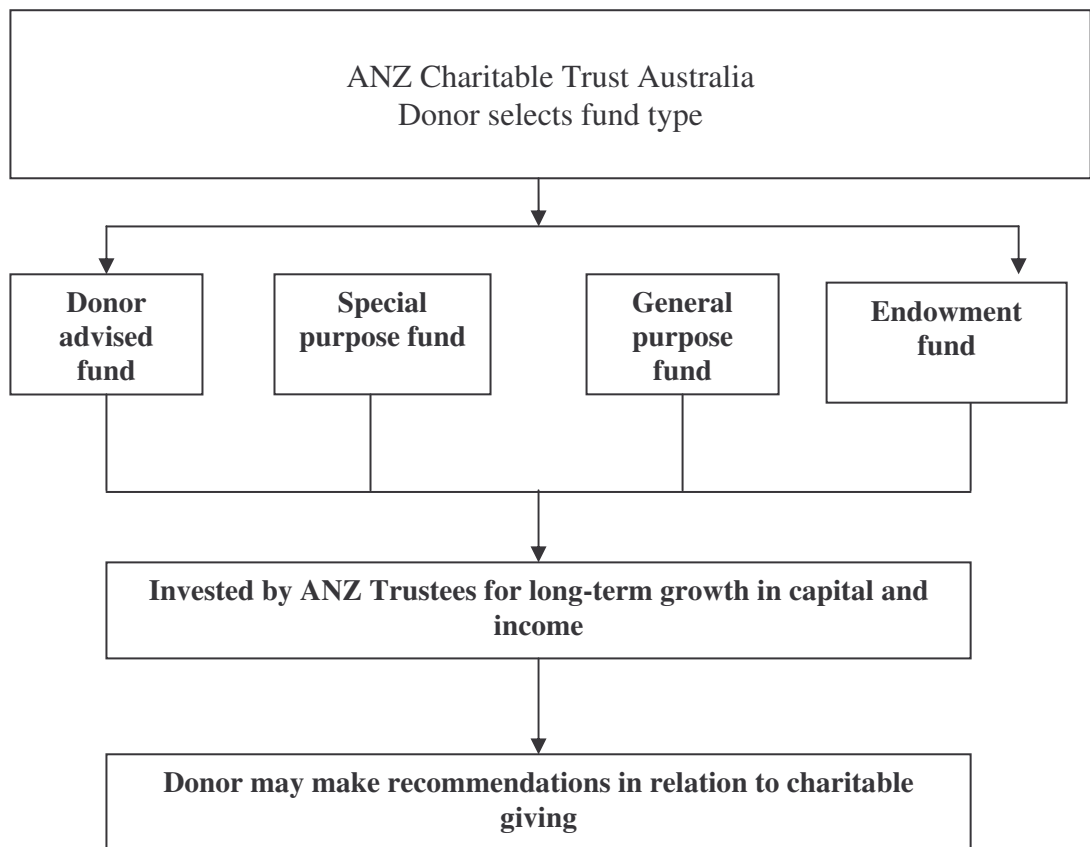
ANZ Charitable Trust Australia
Donor selects fund type

Donor advised fund

Special purpose fund

General purpose fund

Endowment fund

Invested by ANZ Trustees for long-term growth in capital and income

Donor may make recommendations in relation to charitable giving